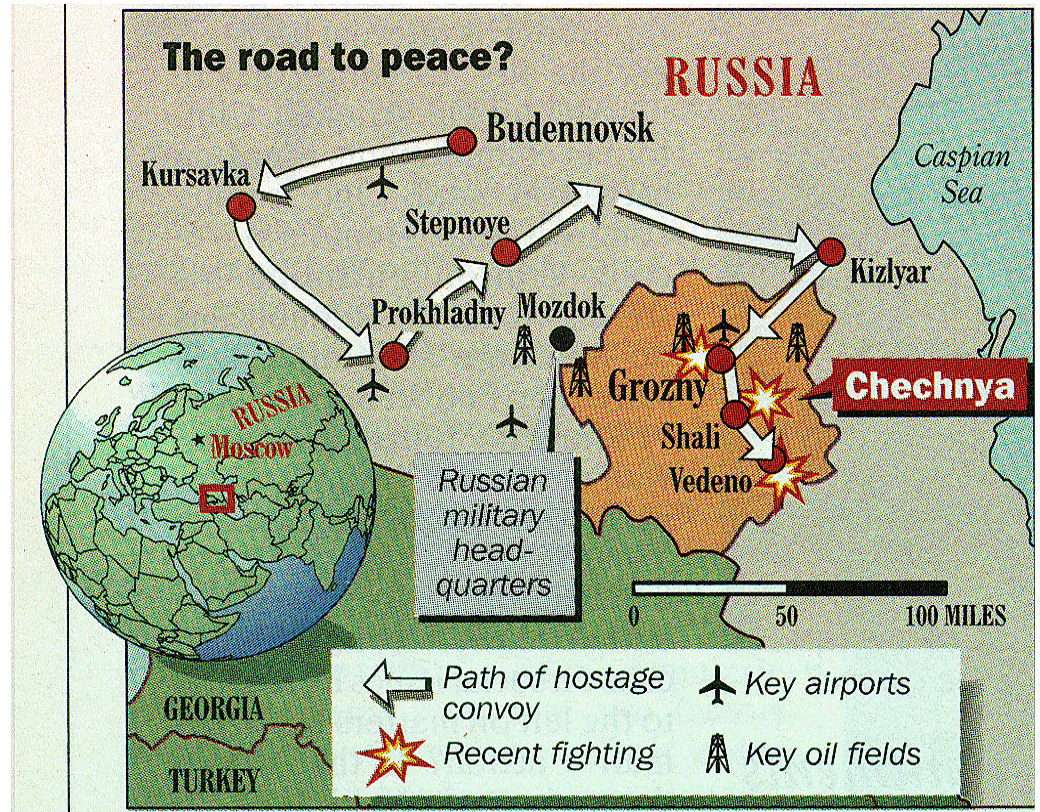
The road to peace?

RUSSIA

Budennovsk

Kursavka

Caspian Sea

Stepnoye

Kizlyar

Prokhladny

Mozdok

Grozny

Chechnya

Shali

Vedeno

RUSSIA

Moscow

Russian military head-quarters

0

50

100 MILES

GEORGIA

TURKEY

Path of hostage convoy

Key airports

Recent fighting

Key oil fields